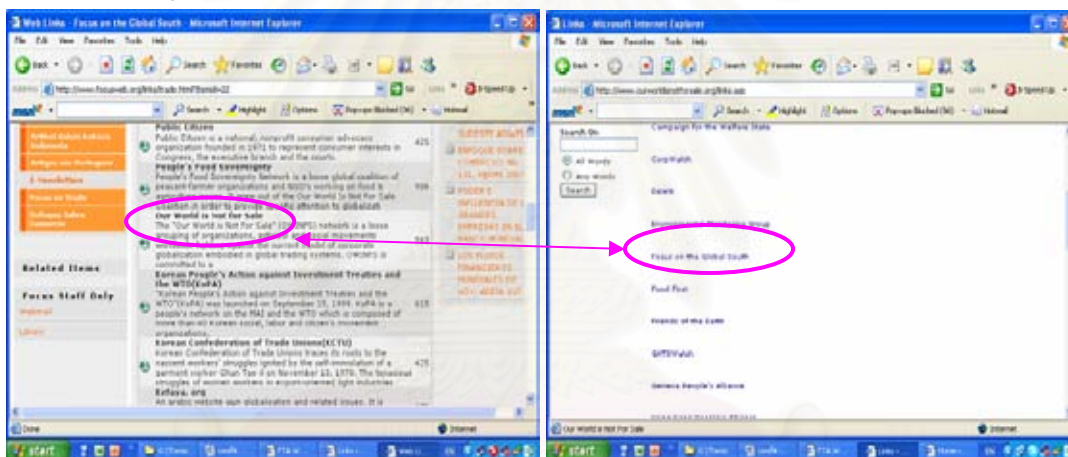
Web Links - Focus on the Global South - Microsoft Internet Explorer

File Edit View Favorites Tools Help

Back Search Favorites

Address http://www.focusweb.org/links/trade.html?linkid=22

Go Links

msn Search Highlight Options Pop-ups Blocked (94) Hotmail

Artikel-Artikel Bahasa Indonesia

Artigos em Português

E-Newsletter

Focus on Trade

Bulletin

Related Items

Focus Staff Only

Webmail

Library

Public Citizen
Public Citizen is a national, nonprofit consumer advocacy organization founded in 1971 to represent consumer interests in Congress, the executive branch and the courts.
425

People's Food Sovereignty
People's Food Sovereignty Network is a loose global coalition of peasant-farmer organizations and NGO's working on food & agricultural issues. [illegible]
936

Our World is Not for Sale
The "Our World is Not for Sale" (OWINFS) network is a loose grouping of organizations, activists and social movements worldwide fighting against the current model of corporate globalization embodied in global trading systems. OWINFS is committed to a
943

Korean People's Action against Investment Treaties and the WTO(KoPA)
"Korean People's Action against Investment Treaties and the WTO"(KoPA) was launched on September 15, 1999. KoPA is a people's network on the MAI and the WTO which is composed of more than 40 Korean social, labor and citizen's movement organizations.
615

Korean Confederation of Trade Unions(KCTU)
Korean Confederation of Trade Unions traces its roots to the nascent workers' struggles ignited by the self-immolation of a garment worker Chun Tae Il on November 13, 1970. The tenacious struggles of women workers in export-oriented light industries
475

Kefaya. org
An arabic website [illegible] globalization and related issues. It is

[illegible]

Done

Internet

start

Links - Microsoft Internet Explorer

File Edit View Favorites Tools Help

Back Search Favorites

Address http://www.ourworldisnotforsale.org/links.asp

Go Links

msn Search Highlight Options Pop-ups Blocked (94) Hotmail

Search On

All Words

Any Words

Search

Campaign for the Welfare State

CorpWatch

Daleth

Environmental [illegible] Group

Focus on the Global South

Food First

Friends of the Earth

GATTWatch

Geneva People's Alliance

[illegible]

Our World is Not For Sale

Internet

start